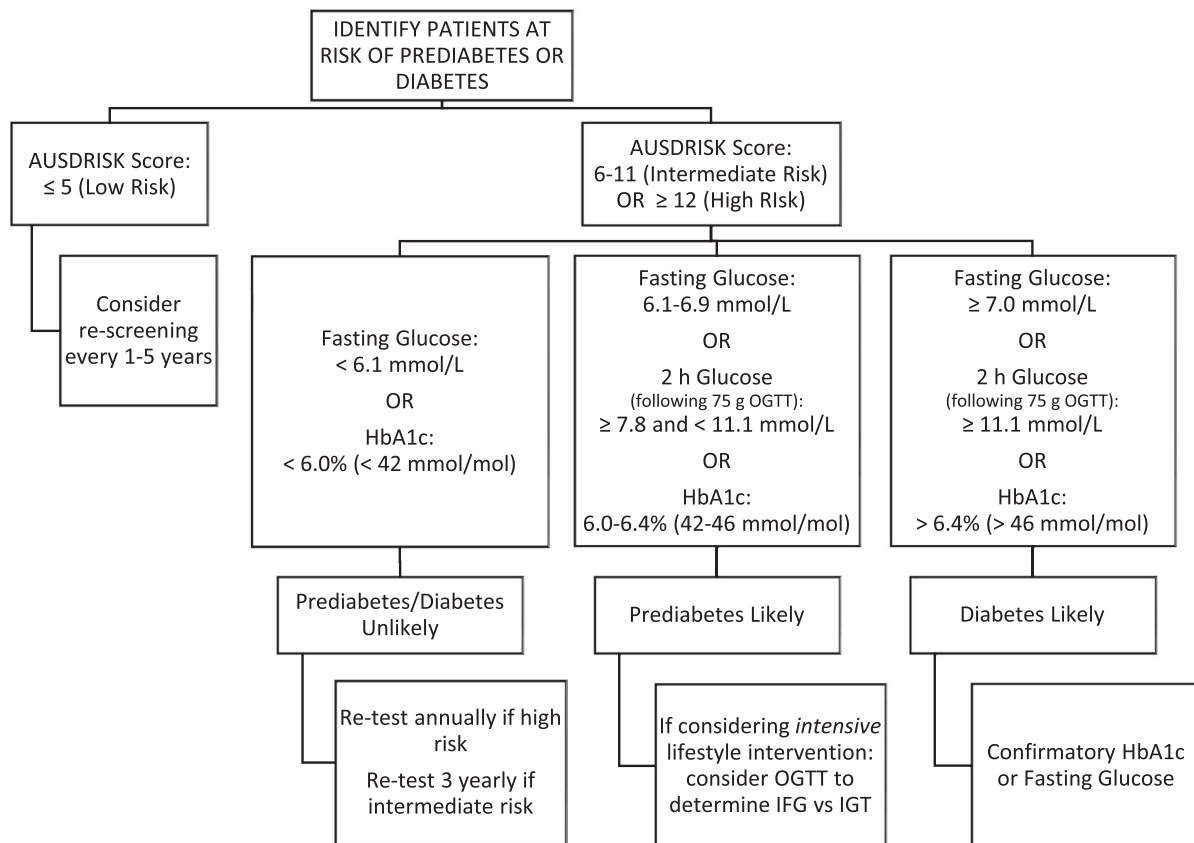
IDENTIFY PATIENTS AT RISK OF PREDIABETES OR DIABETES

AUSDRISK Score:
$\leq$ 5 (Low Risk)

Consider re-screening every 1-5 years

AUSDRISK Score:
6-11 (Intermediate Risk)
OR $\geq$ 12 (High RIsk)

Fasting Glucose:
< 6.1 mmol/L
OR
HbA1c:
< 6.0% (< 42 mmol/mol)

Prediabetes/Diabetes Unlikely

Re-test annually if high risk
Re-test 3 yearly if intermediate risk

Fasting Glucose:
6.1-6.9 mmol/L
OR
2 h Glucose
(following 75 g OGTT):
$\geq$ 7.8 and < 11.1 mmol/L
OR
HbA1c:
6.0-6.4% (42-46 mmol/mol)

Prediabetes Likely

If considering intensive lifestyle intervention: consider OGTT to determine IFG vs IGT

Fasting Glucose:
$\geq$ 7.0 mmol/L
OR
2 h Glucose
(following 75 g OGTT):
$\geq$ 11.1 mmol/L
OR
HbA1c:
> 6.4% (> 46 mmol/mol)

Diabetes Likely

Confirmatory HbA1c or Fasting Glucose